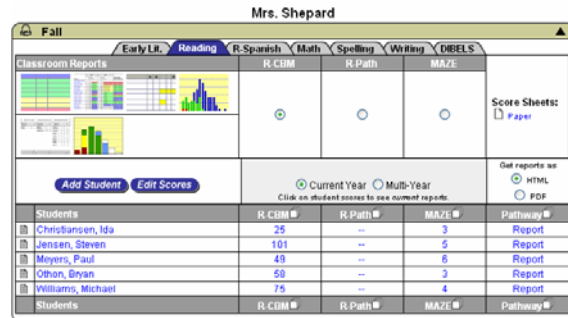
Mrs. Shepard

Fall

Early Lit. | Reading | R-Spanish | Math | Spelling | Writing | DIBELS

| Classroom Reports | R-CBM | R-Path | MAZE | Score Sheets: Paper |
|---|---|---|---|---|

Add Student | Edit Scores

Current Year | Multi-Year
Click on student scores to see current reports.

Get reports as: HTML | PDF

| Students | R-CBM | R-Path | MAZE | Pathway |
|---|---|---|---|---|
| Christiansen, Ida | 25 | -- | 3 | Report |
| Jensen, Steven | 101 | -- | 5 | Report |
| Meyers, Paul | 49 | -- | 6 | Report |
| Othon, Bryan | 58 | -- | 3 | Report |
| Williams, Michael | 75 | -- | 4 | Report |
| Students | R-CBM | R-Path | MAZE | Pathway |